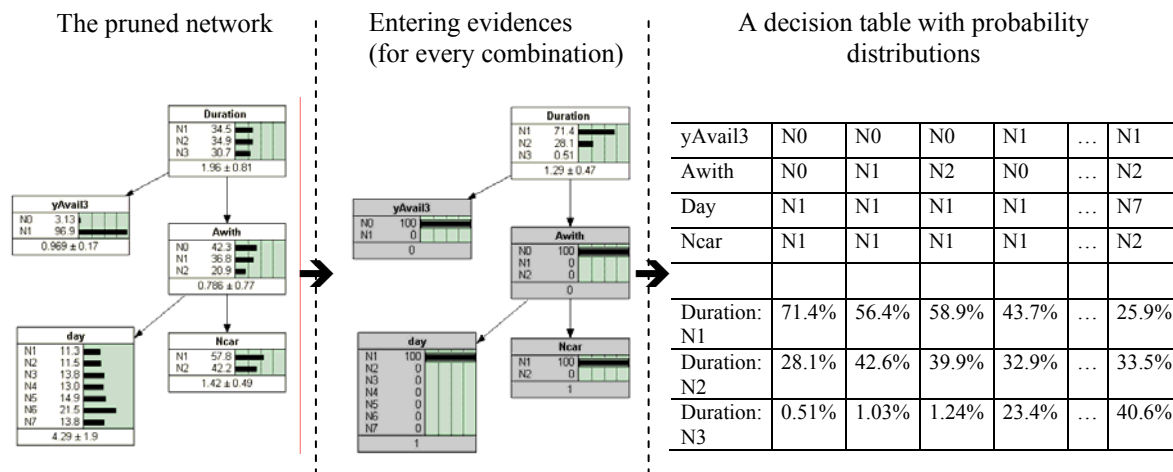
The pruned network

Duration
N1 34.5
N2 34.9
N3 30.7
1.96 ± 0.81

yAvail3
N0 3.13
N1 96.9
0.969 ± 0.17

Awith
N0 42.3
N1 36.8
N2 20.9
0.786 ± 0.77

day
N1 11.3
N2 11.5
N3 13.8
N4 13.0
N5 14.9
N6 21.5
N7 13.8
4.29 ± 1.9

Ncar
N1 57.8
N2 42.2
1.42 ± 0.49

Entering evidences (for every combination)

Duration
N1 71.4
N2 28.1
N3 0.51
1.29 ± 0.47

yAvail3
N0 100
N1 0
0

Awith
N0 100
N1 0
N2 0
0

day
N1 100
N2 0
N3 0
N4 0
N5 0
N6 0
N7 0
1

Ncar
N1 100
N2 0
1

A decision table with probability distributions

| yAvail3 | N0 | N0 | N0 | N1 | … | N1 |
|---|---|---|---|---|---|---|
| Awith | N0 | N1 | N2 | N0 | … | N2 |
| Day | N1 | N1 | N1 | N1 | … | N7 |
| Ncar | N1 | N1 | N1 | N1 | … | N2 |
| | | | | | | |
| Duration: N1 | 71.4% | 56.4% | 58.9% | 43.7% | … | 25.9% |
| Duration: N2 | 28.1% | 42.6% | 39.9% | 32.9% | … | 33.5% |
| Duration: N3 | 0.51% | 1.03% | 1.24% | 23.4% | … | 40.6% |